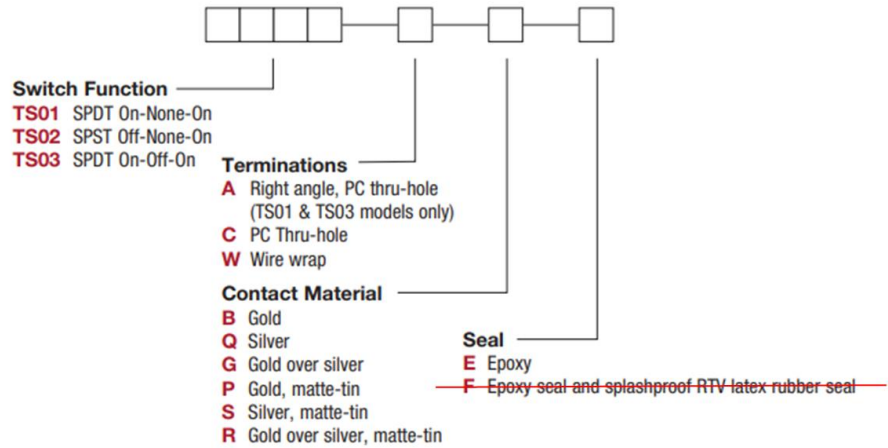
Switch Function
TS01 SPDT On-None-On
TS02 SPST Off-None-On
TS03 SPDT On-Off-On

Terminations
A Right angle, PC thru-hole (TS01 & TS03 models only)
C PC Thru-hole
W Wire wrap

Contact Material
B Gold
Q Silver
G Gold over silver
P Gold, matte-tin
S Silver, matte-tin
R Gold over silver, matte-tin

Seal
E Epoxy
F Epoxy seal and splashproof RTV latex rubber seal